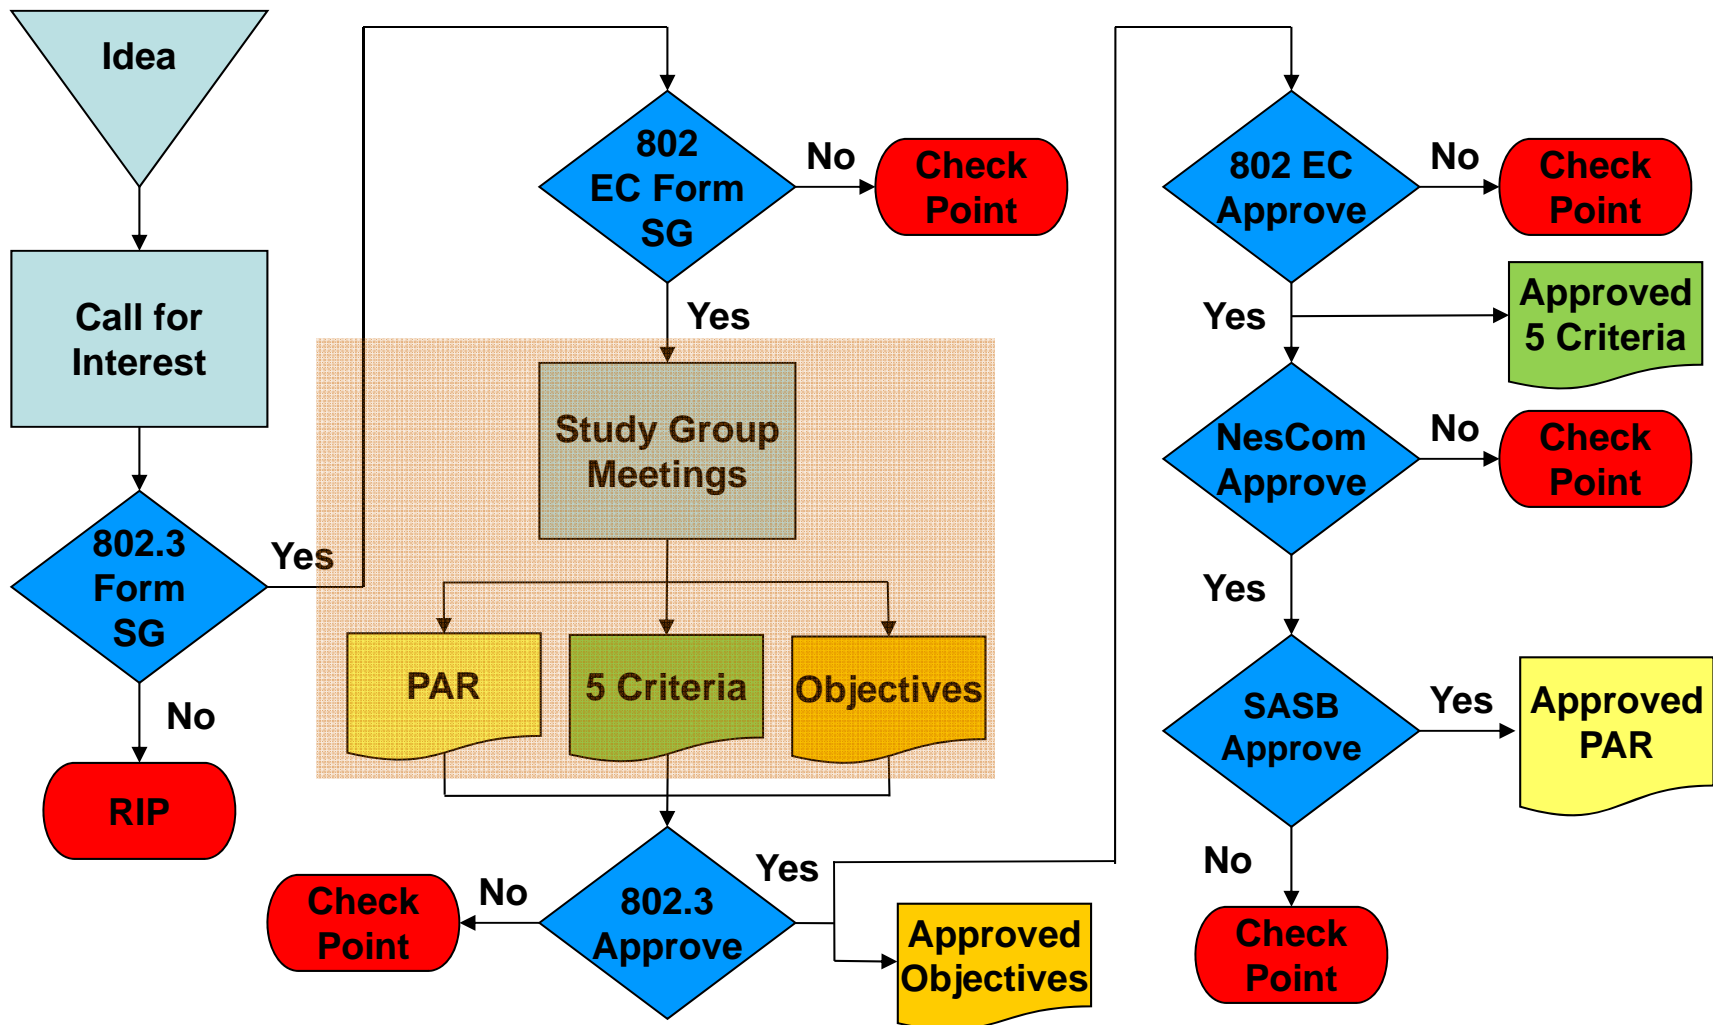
Idea

Call for Interest

802.3 Form SG

Yes

No

RIP

802 EC Form SG

No

Check Point

Yes

Study Group Meetings

PAR

5 Criteria

Objectives

Check Point

No

802.3 Approve

Yes

Approved Objectives

802 EC Approve

No

Check Point

Yes

Approved 5 Criteria

NesCom Approve

No

Check Point

Yes

SASB Approve

Yes

Approved PAR

No

Check Point